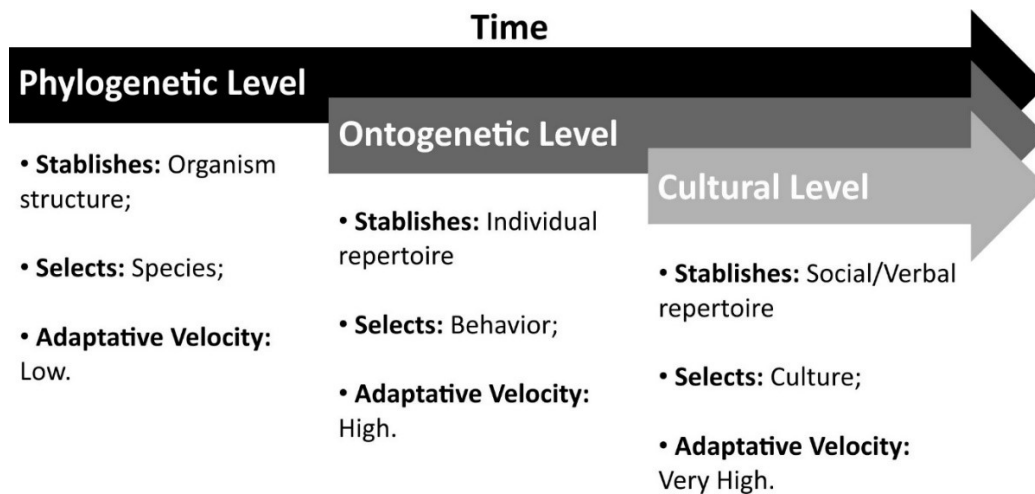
Time

Phylogenetic Level

• Stablishes: Organism structure;

• Selects: Species;

• Adaptative Velocity: Low.

Ontogenetic Level

• Stablishes: Individual repertoire

• Selects: Behavior;

• Adaptative Velocity: High.

Cultural Level

• Stablishes: Social/Verbal repertoire

• Selects: Culture;

• Adaptative Velocity: Very High.